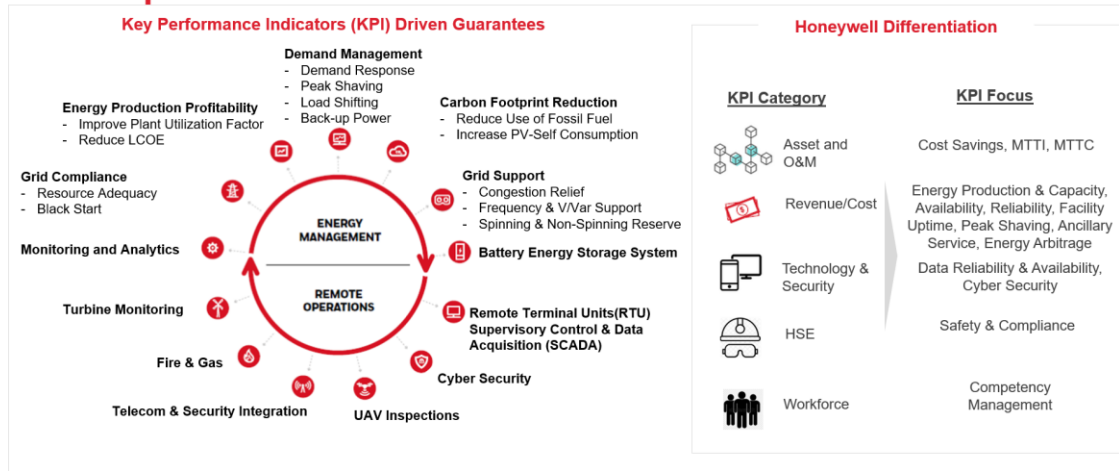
Key Performance Indicators (KPI) Driven Guarantees

Demand Management
- Demand Response
- Peak Shaving
- Load Shifting
- Back-up Power

Energy Production Profitability
- Improve Plant Utilization Factor
- Reduce LCOE

Carbon Footprint Reduction
- Reduce Use of Fossil Fuel
- Increase PV-Self Consumption

Grid Compliance
- Resource Adequacy
- Black Start

Grid Support
- Congestion Relief
- Frequency & V/Var Support
- Spinning & Non-Spinning Reserve

ENERGY MANAGEMENT

Monitoring and Analytics

Battery Energy Storage System

REMOTE OPERATIONS

Turbine Monitoring

Remote Terminal Units(RTU) Supervisory Control & Data Acquisition (SCADA)

Fire & Gas

Cyber Security

Telecom & Security Integration

UAV Inspections

Honeywell Differentiation

| KPI Category | KPI Focus |
|---|---|
| Asset and O&M | Cost Savings, MTTI, MTTC |
| Revenue/Cost | Energy Production & Capacity, Availability, Reliability, Facility Uptime, Peak Shaving, Ancillary Service, Energy Arbitrage |
| Technology & Security | Data Reliability & Availability, Cyber Security |
| HSE | Safety & Compliance |
| Workforce | Competency Management |